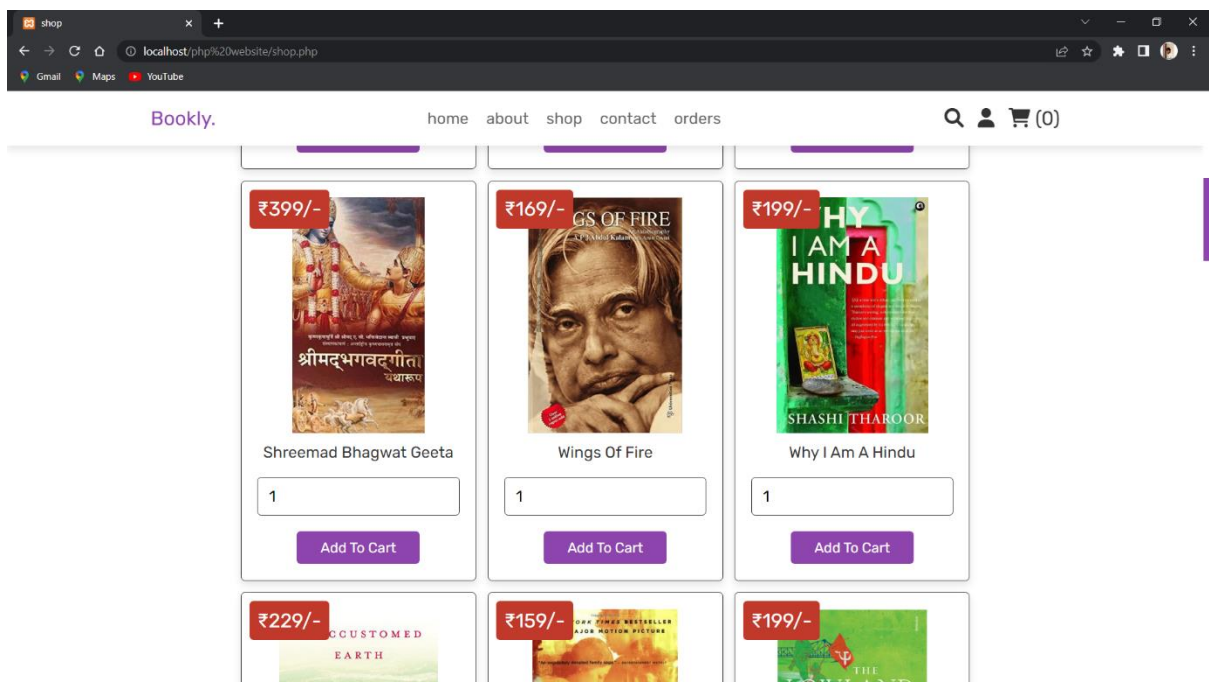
shop
localhost/php%20website/shop.php
Gmail Maps YouTube

Bookly.
home about shop contact orders
(0)

₹399/-
श्रीमद्भगवद्गीता यथारूप
Shreemad Bhagwat Geeta
1
Add To Cart

₹169/-
GS OF FIRE
Wings Of Fire
1
Add To Cart

₹199/-
HY I AM A HINDU
SHASHI THAROOR
Why I Am A Hindu
1
Add To Cart

₹229/-
CCUSTOMED EARTH

₹159/-
ORK TIMES BESTSELLER
AJOR MOTION PICTURE

₹199/-
THE